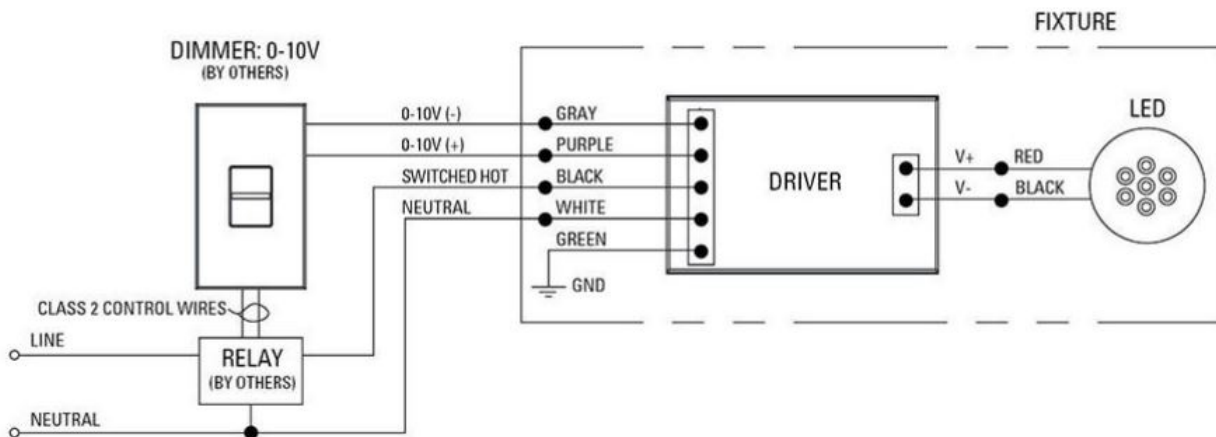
FIXTURE

DIMMER: 0-10V
(BY OTHERS)

0-10V (-)
0-10V (+)
SWITCHED HOT
NEUTRAL

GRAY
PURPLE
BLACK
WHITE
GREEN

GND

DRIVER

V+
V-

RED
BLACK

LED

CLASS 2 CONTROL WIRES

LINE

RELAY
(BY OTHERS)

NEUTRAL